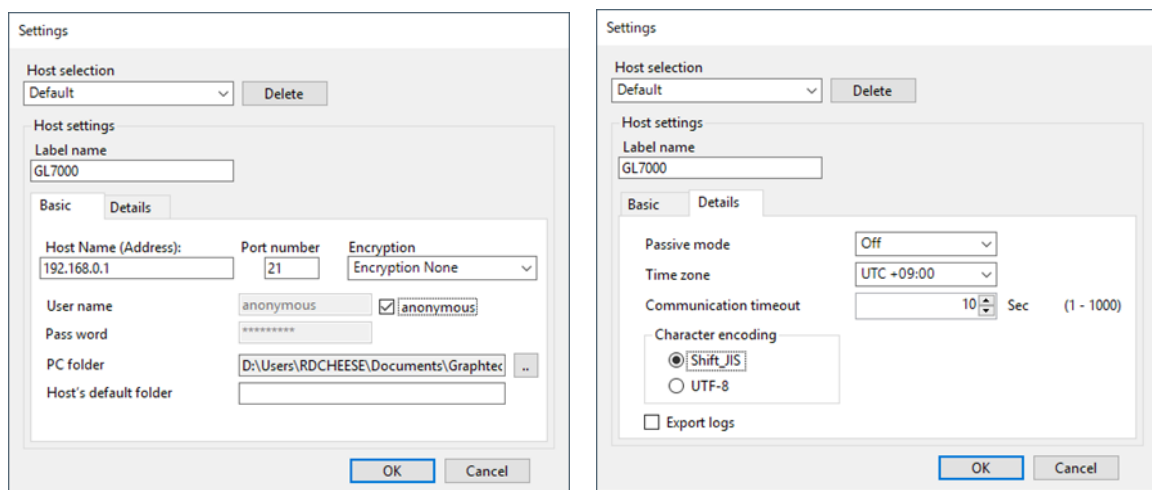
Settings

Host selection
Default
Delete

Host settings
Label name
GL7000

Basic
Details

Host Name (Address):
192.168.0.1
Port number
21
Encryption
Encryption None

User name
anonymous
anonymous
Pass word
*********
PC folder
D:\Users\RDCHEESE\Documents\Graphtec
..
Host's default folder

OK
Cancel

Settings

Host selection
Default
Delete

Host settings
Label name
GL7000

Basic
Details

Passive mode
Off
Time zone
UTC +09:00
Communication timeout
10
Sec
(1 - 1000)

Character encoding
Shift_JIS
UTF-8

Export logs

OK
Cancel